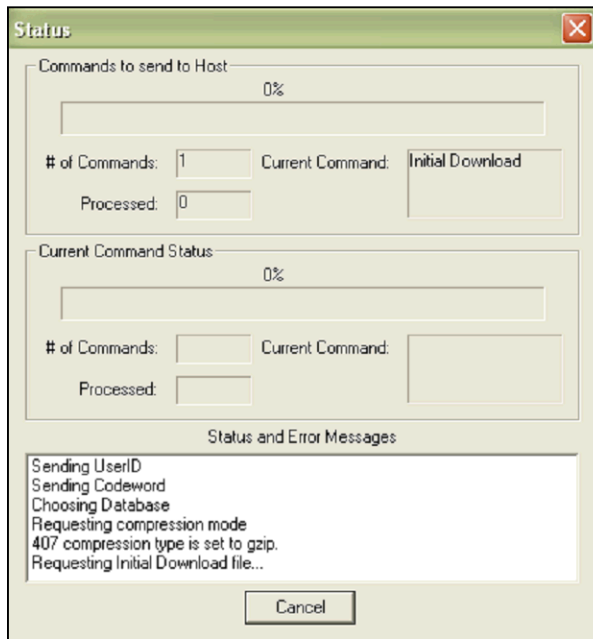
Status

Commands to send to Host

0%

# of Commands: 1

Current Command: Initial Download

Processed: 0

Current Command Status

0%

# of Commands:

Current Command:

Processed:

Status and Error Messages

Sending UserID
Sending Codeword
Choosing Database
Requesting compression mode
407 compression type is set to gzip.
Requesting Initial Download file...

Cancel